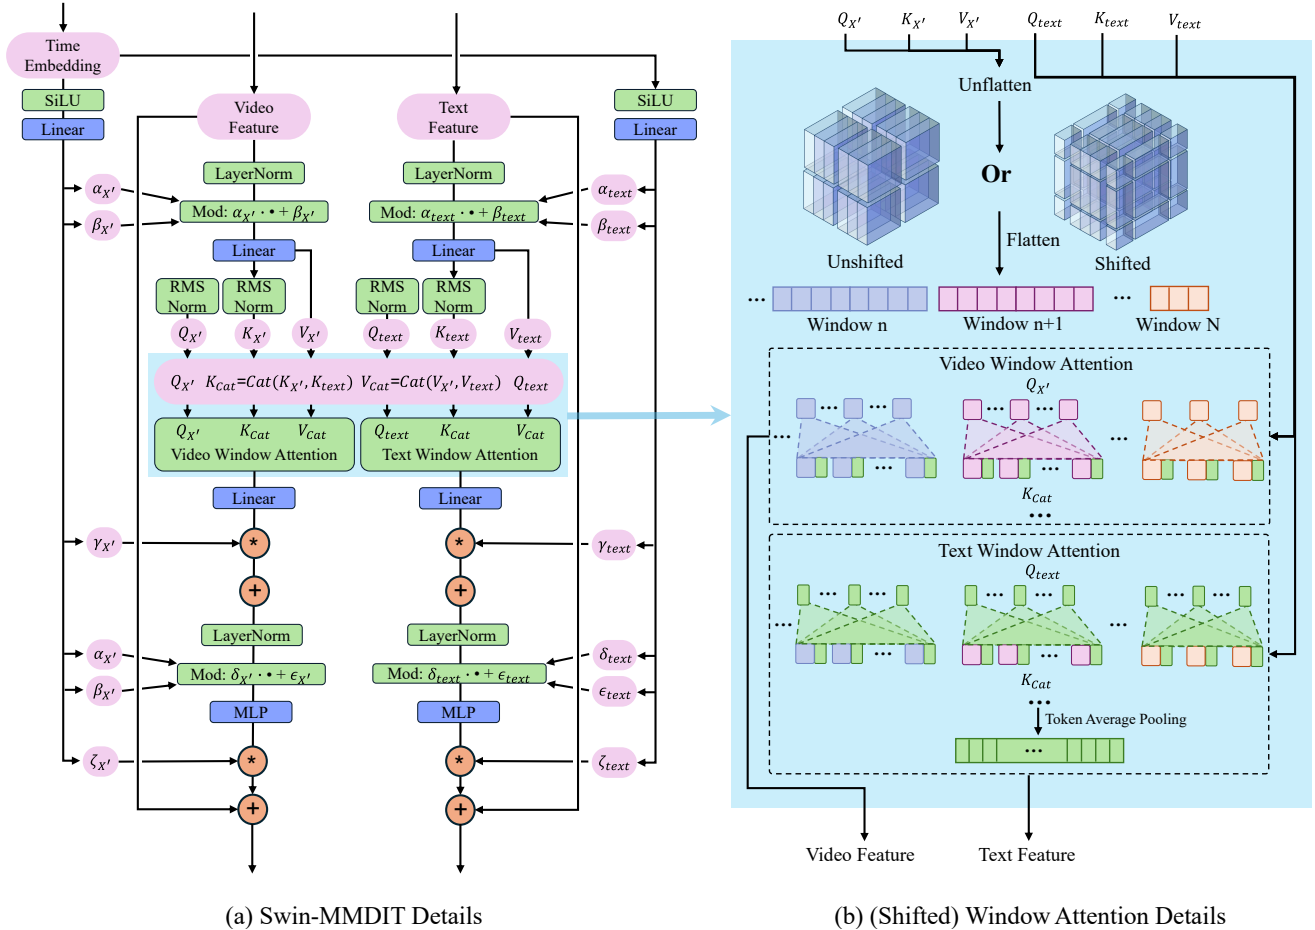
Time Embedding
SiLU
Linear
Video Feature
Text Feature
SiLU
Linear
LayerNorm
LayerNorm
$\alpha_{X'}$
Mod: $\alpha_{X'} \cdot \bullet + \beta_{X'}$
Mod: $\alpha_{text} \cdot \bullet + \beta_{text}$
$\alpha_{text}$
$\beta_{X'}$
$\beta_{text}$
Linear
Linear
RMS Norm
RMS Norm
RMS Norm
RMS Norm
$Q_{X'}$ $K_{X'}$ $V_{X'}$ $Q_{text}$ $K_{text}$ $V_{text}$
$Q_{X'}$ $K_{Cat}$=$Cat(K_{X'}, K_{text})$ $V_{Cat}$=$Cat(V_{X'}, V_{text})$ $Q_{text}$
$Q_{X'}$ $K_{Cat}$ $V_{Cat}$
Video Window Attention
$Q_{text}$ $K_{Cat}$ $V_{Cat}$
Text Window Attention
Linear
Linear
$\gamma_{X'}$
$\gamma_{text}$
LayerNorm
LayerNorm
$\alpha_{X'}$
Mod: $\delta_{X'} \cdot \bullet + \epsilon_{X'}$
Mod: $\delta_{text} \cdot \bullet + \epsilon_{text}$
$\delta_{text}$
$\beta_{X'}$
$\epsilon_{text}$
MLP
MLP
$\zeta_{X'}$
$\zeta_{text}$

$Q_{X'}$ $K_{X'}$ $V_{X'}$ $Q_{text}$ $K_{text}$ $V_{text}$
Unflatten
Or
Unshifted
Shifted
Flatten
Window n
Window n+1
Window N
Video Window Attention
$Q_{X'}$
$K_{Cat}$
Text Window Attention
$Q_{text}$
$K_{Cat}$
Token Average Pooling
Video Feature
Text Feature

(a) Swin-MMDIT Details
(b) (Shifted) Window Attention Details